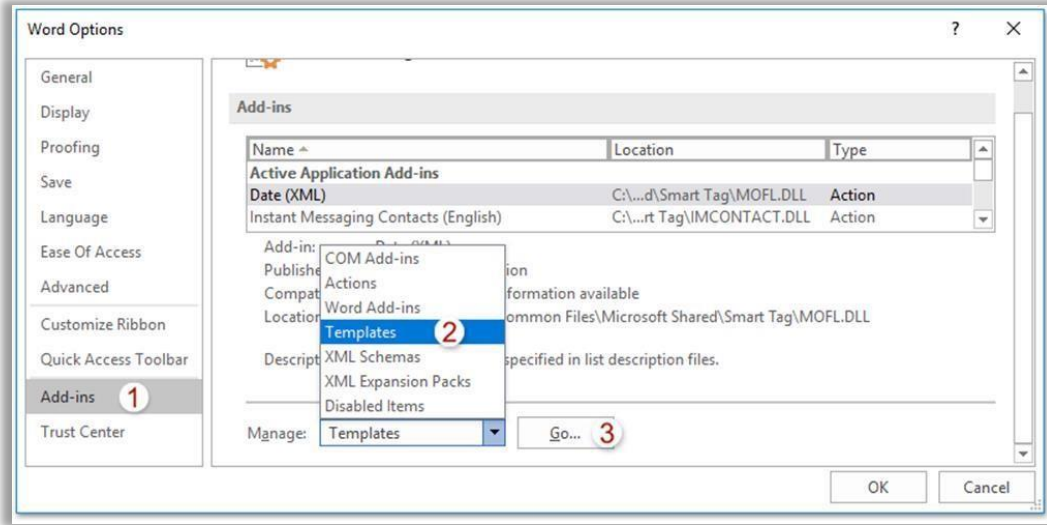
Word Options

? ×

General
Display
Proofing
Save
Language
Ease Of Access
Advanced
Customize Ribbon
Quick Access Toolbar
Add-ins 1
Trust Center

Add-ins

| Name ▲ | Location | Type |
|---|---|---|
| Active Application Add-ins | | |
| Date (XML) | C:\...d\Smart Tag\MOFL.DLL | Action |
| Instant Messaging Contacts (English) | C:\...rt Tag\IMCONTACT.DLL | Action |

Add-in: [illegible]
Publishe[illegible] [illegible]ion
Compat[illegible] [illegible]formation available
Locatio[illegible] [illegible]ommon Files\Microsoft Shared\Smart Tag\MOFL.DLL

Descript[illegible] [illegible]specified in list description files.

COM Add-ins
Actions
Word Add-ins
Templates 2
XML Schemas
XML Expansion Packs
Disabled Items

Manage: Templates ▾ Go... 3

OK Cancel